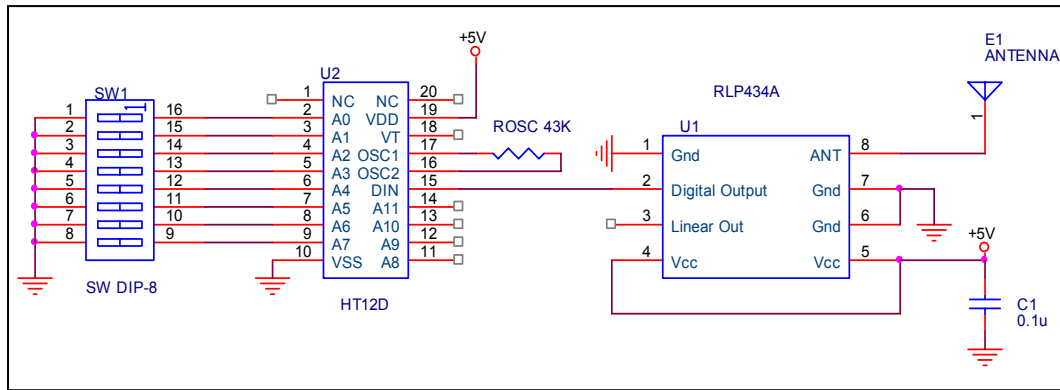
+5V

E1
ANTENNA

SW1

U2

RLP434A

1 16
2 15
3 14
4 13
5 12
6 11
7 10
8 9

SW DIP-8

| 1 | NC | NC | 20 |
|---|---|---|---|
| 2 | NC | NC | 19 |
| 3 | A0 | VDD | 18 |
| 4 | A1 | VT | 17 |
| 5 | A2 | OSC1 | 16 |
| 6 | A3 | OSC2 | 15 |
| 7 | A4 | DIN | 14 |
| 8 | A5 | A11 | 13 |
| 9 | A6 | A10 | 12 |
| 10 | A7 | A9 | 11 |
|  | VSS | A8 |  |

HT12D

ROSC 43K

U1

| 1 | Gnd | ANT | 8 |
|---|---|---|---|
| 2 | Digital Output | Gnd | 7 |
| 3 | Linear Out | Gnd | 6 |
| 4 | Vcc | Vcc | 5 |

1

+5V

C1
0.1u